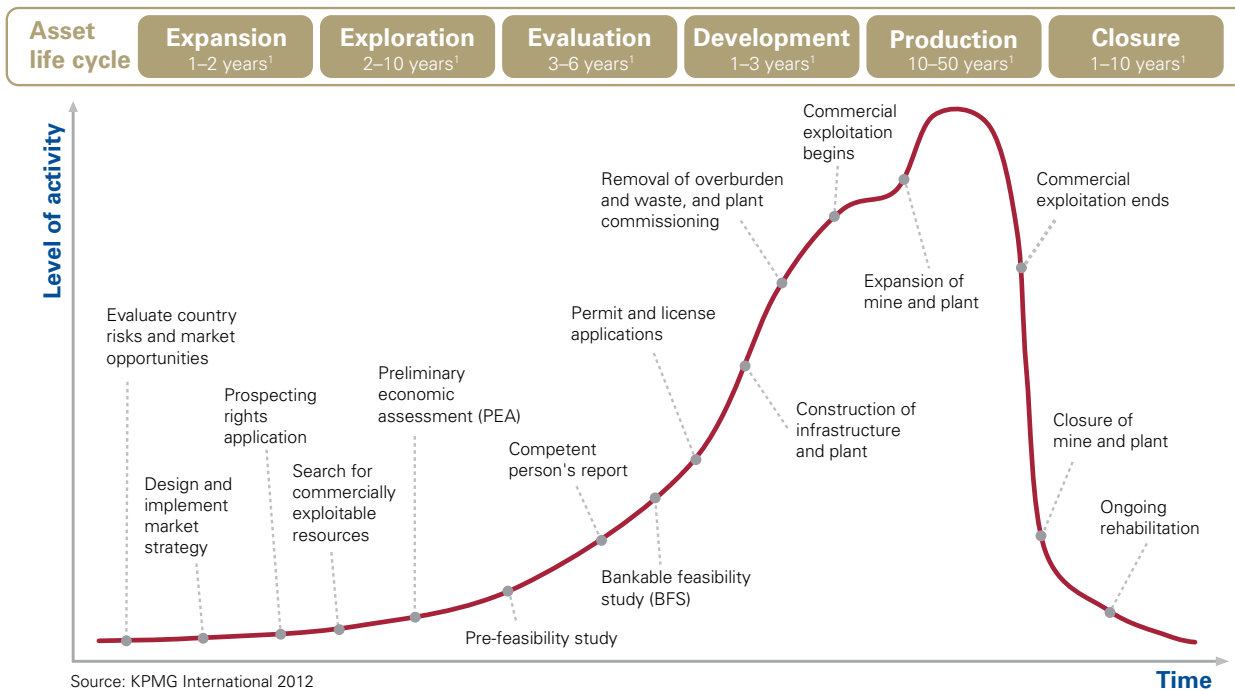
Asset life cycle

Expansion
1–2 years$^1$

Exploration
2–10 years$^1$

Evaluation
3–6 years$^1$

Development
1–3 years$^1$

Production
10–50 years$^1$

Closure
1–10 years$^1$

Level of activity

Commercial exploitation begins

Removal of overburden and waste, and plant commissioning

Commercial exploitation ends

Expansion of mine and plant

Evaluate country risks and market opportunities

Permit and license applications

Prospecting rights application

Preliminary economic assessment (PEA)

Construction of infrastructure and plant

Closure of mine and plant

Competent person's report

Design and implement market strategy

Search for commercially exploitable resources

Ongoing rehabilitation

Bankable feasibility study (BFS)

Pre-feasibility study

Source: KPMG International 2012

Time